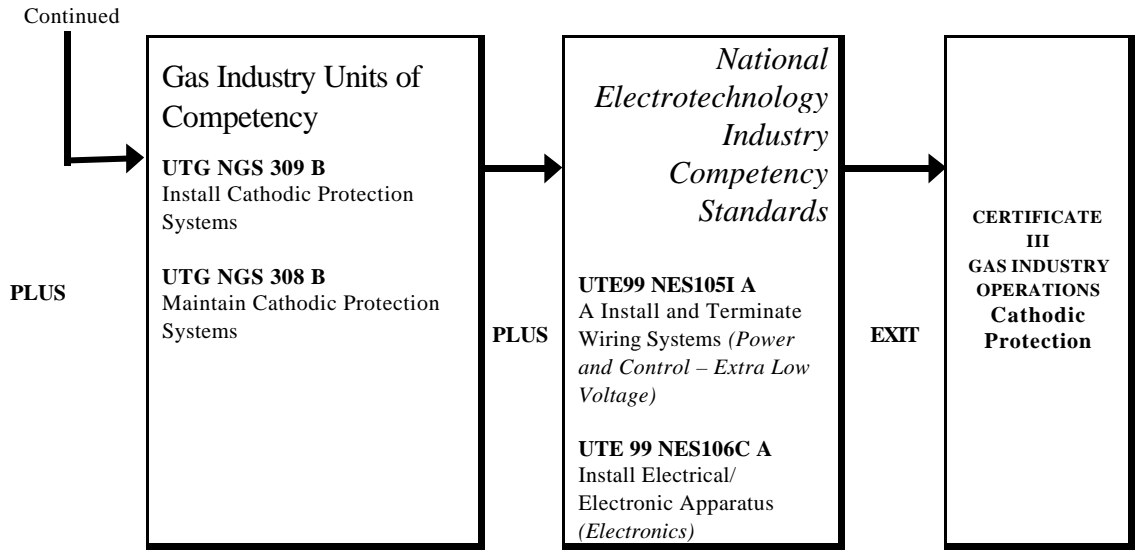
Continued

PLUS

Gas Industry Units of Competency

**UTG NGS 309 B**
Install Cathodic Protection Systems

**UTG NGS 308 B**
Maintain Cathodic Protection Systems

PLUS

*National Electrotechnology Industry Competency Standards*

**UTE99 NES105I A**
A Install and Terminate Wiring Systems *(Power and Control – Extra Low Voltage)*

**UTE 99 NES106C A**
Install Electrical/ Electronic Apparatus *(Electronics)*

EXIT

CERTIFICATE III GAS INDUSTRY OPERATIONS Cathodic Protection